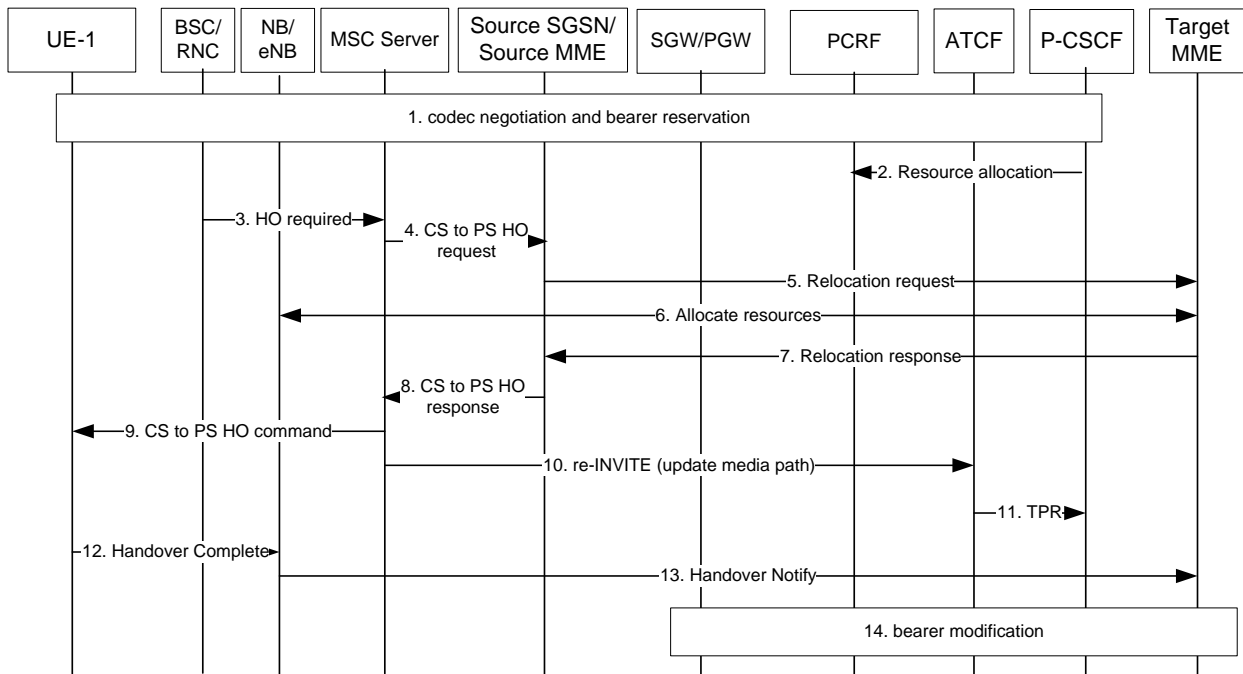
UE-1

BSC/ RNC

NB/ eNB

MSC Server

Source SGSN/ Source MME

SGW/PGW

PCRF

ATCF

P-CSCF

Target MME

1. codec negotiation and bearer reservation

2. Resource allocation

3. HO required

4. CS to PS HO request

5. Relocation request

6. Allocate resources

7. Relocation response

8. CS to PS HO response

9. CS to PS HO command

10. re-INVITE (update media path)

11. TPR

12. Handover Complete

13. Handover Notify

14. bearer modification